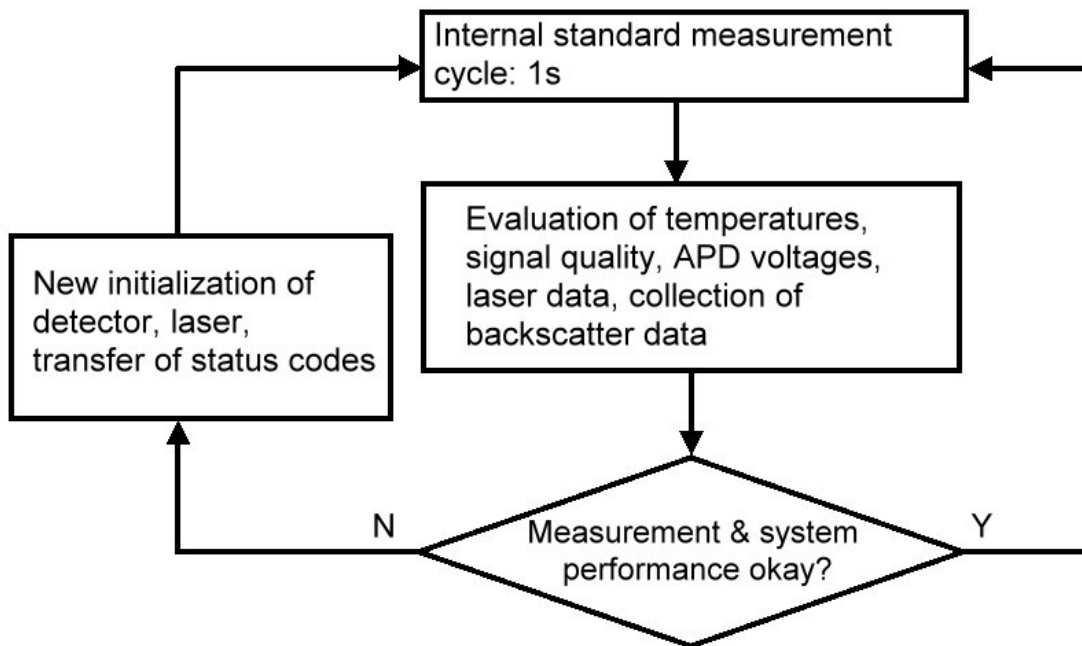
Internal standard measurement cycle: 1s

Evaluation of temperatures, signal quality, APD voltages, laser data, collection of backscatter data

New initialization of detector, laser, transfer of status codes

N

Measurement & system performance okay?

Y